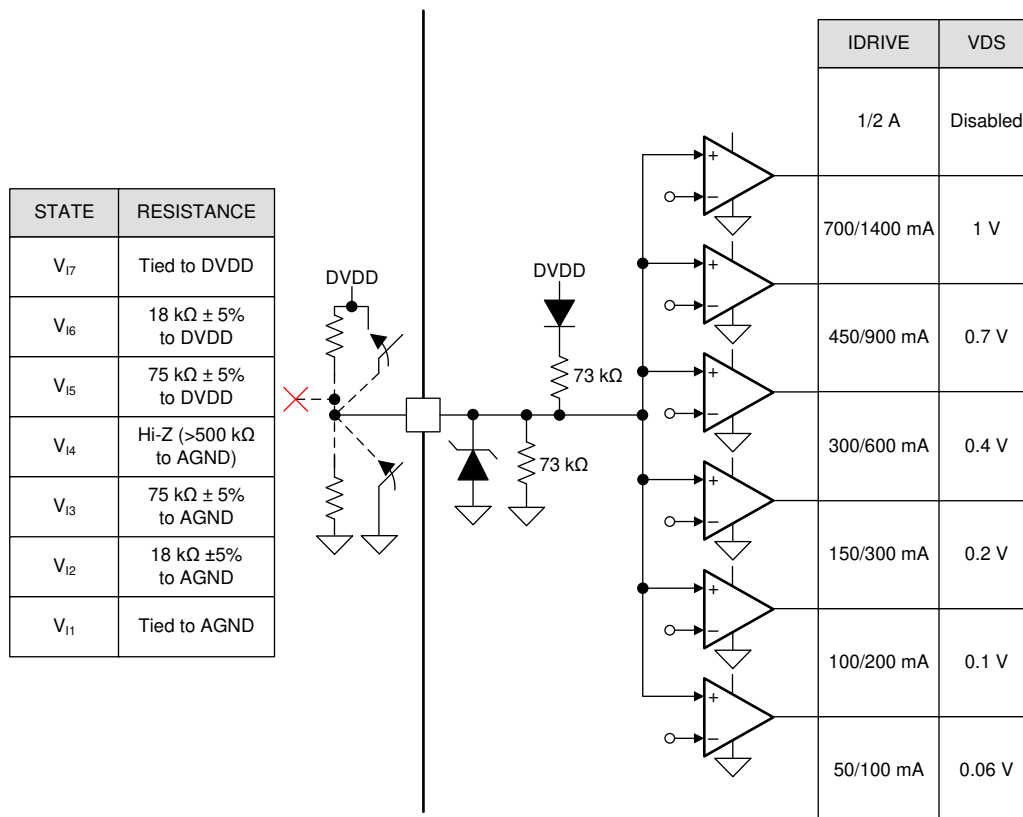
| STATE | RESISTANCE |
|---|---|
| $V_{I7}$ | Tied to DVDD |
| $V_{I6}$ | 18 kΩ ± 5% to DVDD |
| $V_{I5}$ | 75 kΩ ± 5% to DVDD |
| $V_{I4}$ | Hi-Z (>500 kΩ to AGND) |
| $V_{I3}$ | 75 kΩ ± 5% to AGND |
| $V_{I2}$ | 18 kΩ ±5% to AGND |
| $V_{I1}$ | Tied to AGND |

DVDD

DVDD

73 kΩ

73 kΩ

+
−
+
−
+
−
+
−
+
−
+
−
+
−

| IDRIVE | VDS |
|---|---|
| 1/2 A | Disabled |
| 700/1400 mA | 1 V |
| 450/900 mA | 0.7 V |
| 300/600 mA | 0.4 V |
| 150/300 mA | 0.2 V |
| 100/200 mA | 0.1 V |
| 50/100 mA | 0.06 V |